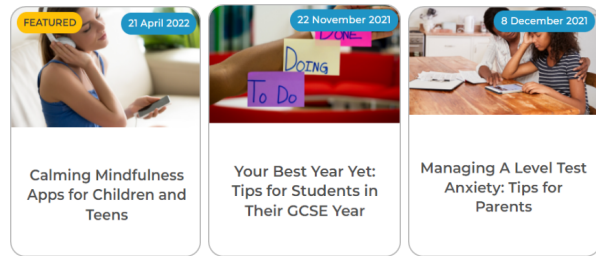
FEATURED

21 April 2022

Calming Mindfulness Apps for Children and Teens

22 November 2021

DONE

DOING

TO DO

Your Best Year Yet: Tips for Students in Their GCSE Year

8 December 2021

Managing A Level Test Anxiety: Tips for Parents